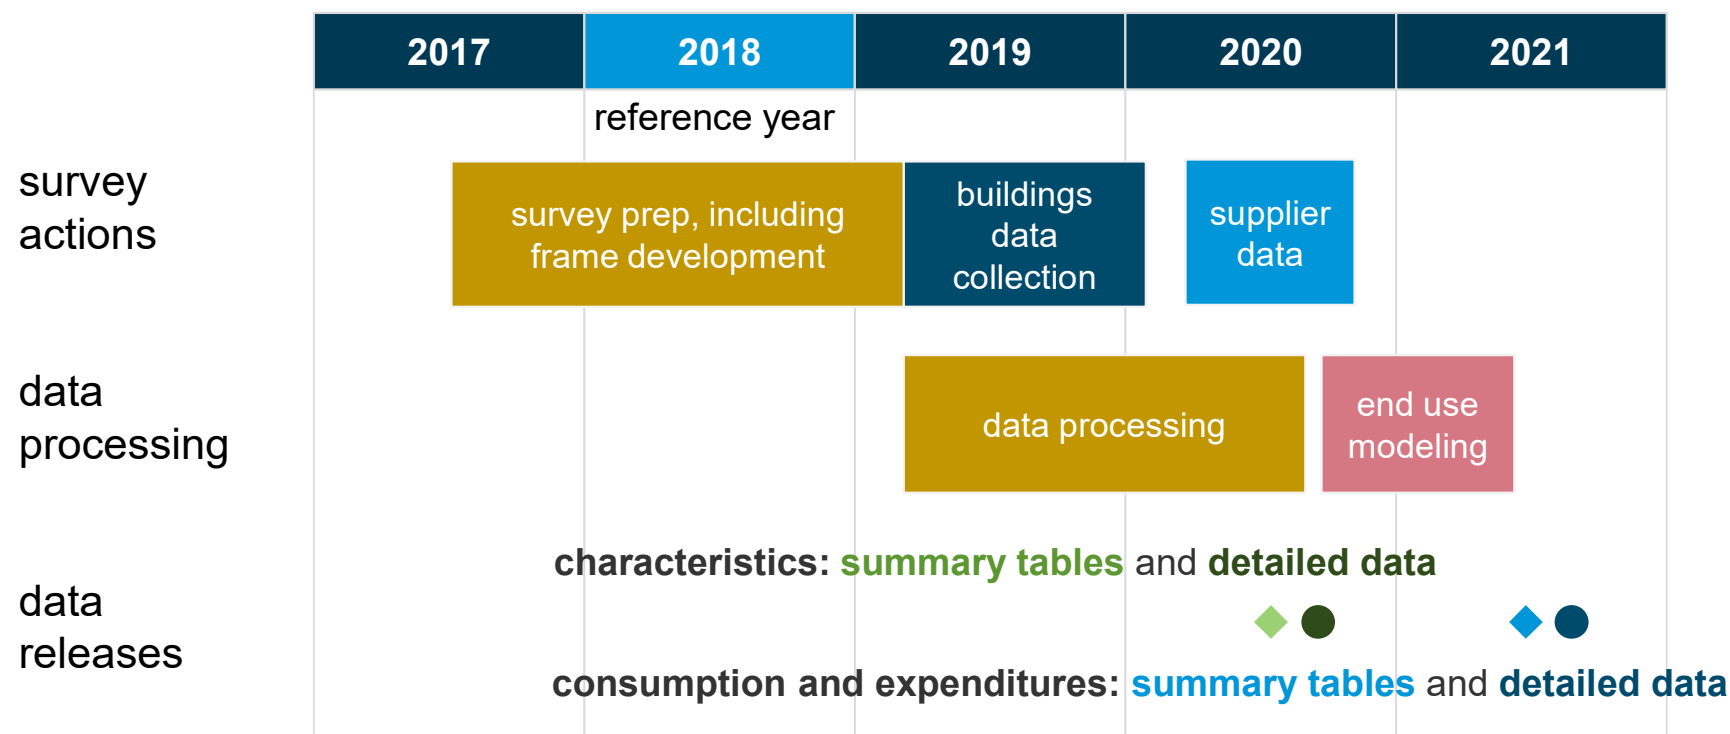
| 2017 | 2018 | 2019 | 2020 | 2021 |
|---|---|---|---|---|

reference year

survey actions

survey prep, including frame development

buildings data collection

supplier data

data processing

data processing

end use modeling

data releases

characteristics: summary tables and detailed data

consumption and expenditures: summary tables and detailed data